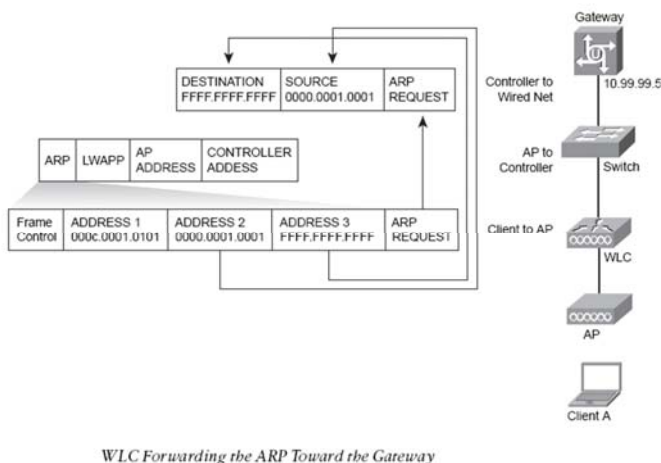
Gateway

| DESTINATION FFFF.FFFF.FFFF | SOURCE 0000.0001.0001 | ARP REQUEST |
|---|---|---|

Controller to Wired Net

10.99.99.5

| ARP | LWAPP | AP ADDRESS | CONTROLLER ADDESS |
|---|---|---|---|

AP to Controller

Switch

| Frame Control | ADDRESS 1 000c.0001.0101 | ADDRESS 2 0000.0001.0001 | ADDRESS 3 FFFF.FFFF.FFFF | ARP REQUEST |
|---|---|---|---|---|

Client to AP

WLC

AP

Client A

WLC Forwarding the ARP Toward the Gateway